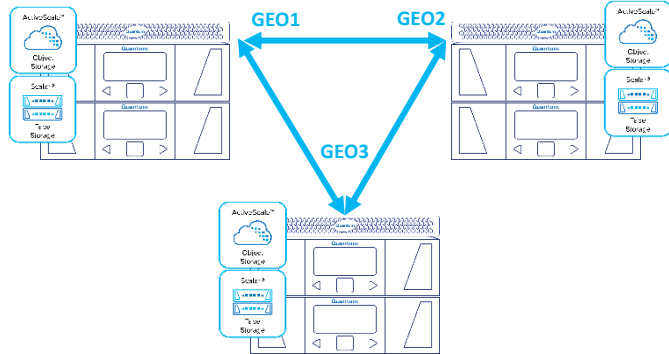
GEO1

GEO2

GEO3

ActiveScale™

Object Storage

Scalar®

Tape Storage

Quantum

Quantum

ActiveScale™

Object Storage

Scalar®

Tape Storage

Quantum

Quantum

ActiveScale™

Object Storage

Scalar®

Tape Storage

Quantum

Quantum